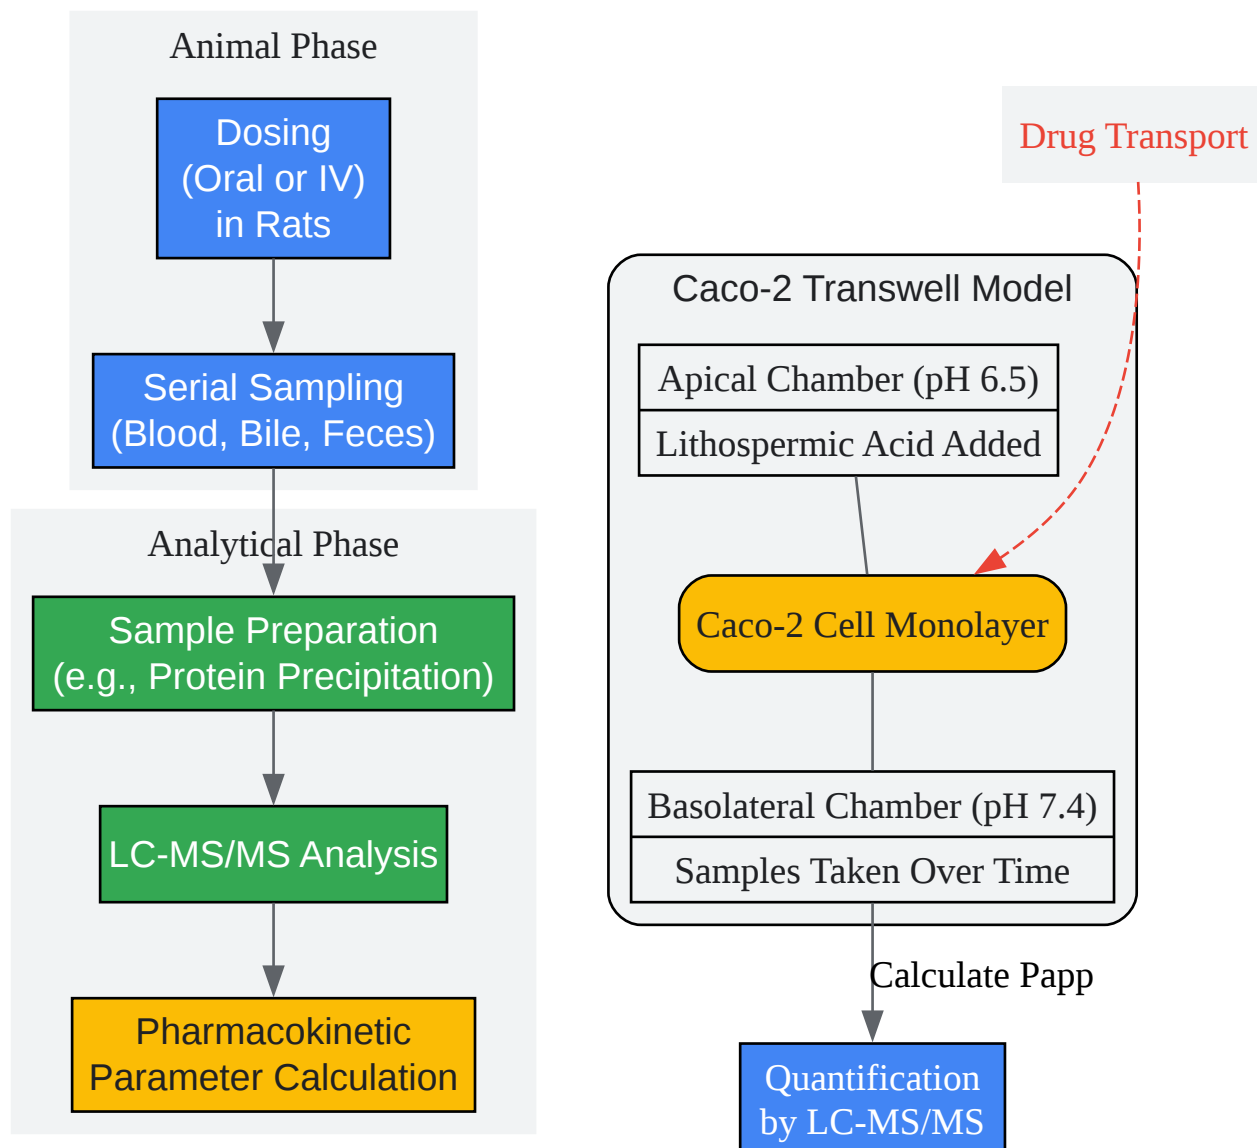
Animal Phase

Dosing (Oral or IV) in Rats

Serial Sampling (Blood, Bile, Feces)

Analytical Phase

Sample Preparation (e.g., Protein Precipitation)

LC-MS/MS Analysis

Pharmacokinetic Parameter Calculation

Drug Transport

Caco-2 Transwell Model

Apical Chamber (pH 6.5)

Lithospermic Acid Added

Caco-2 Cell Monolayer

Basolateral Chamber (pH 7.4)

Samples Taken Over Time

Calculate Papp

Quantification by LC-MS/MS